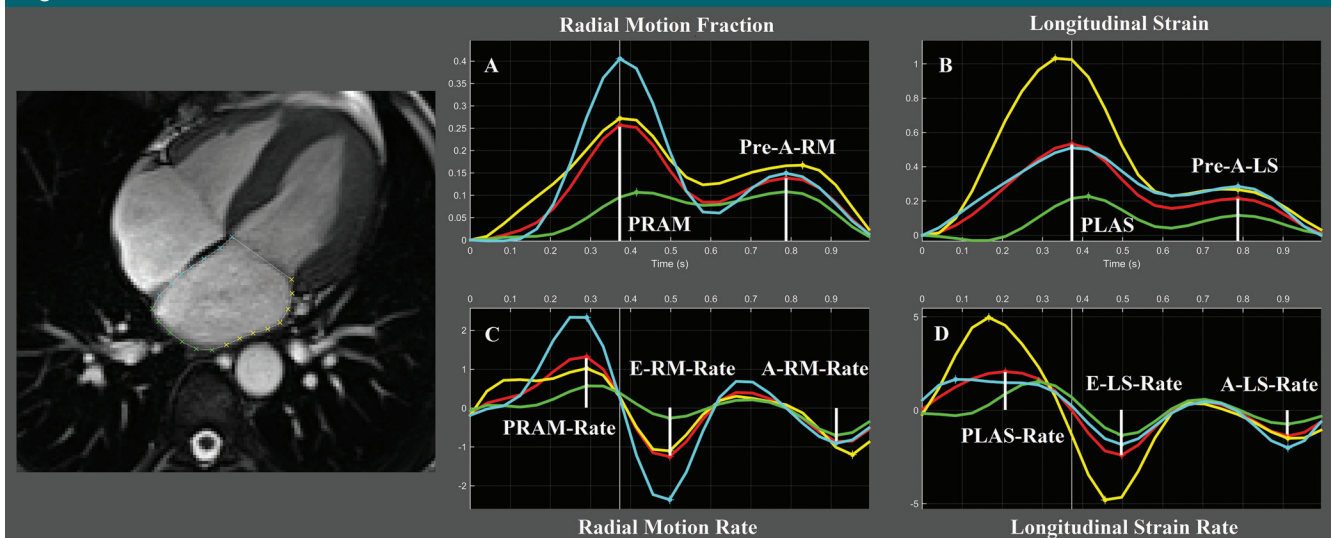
Radial Motion Fraction

A

0.4
0.35
0.3
0.25
0.2
0.15
0.1
0.05
0

Pre-A-RM

PRAM

0 0.1 0.2 0.3 0.4 0.5 0.6 0.7 0.8 0.9
Time (s)

Longitudinal Strain

B

1
0.8
0.6
0.4
0.2
0

Pre-A-LS

PLAS

0 0.1 0.2 0.3 0.4 0.5 0.6 0.7 0.8 0.9
Time (s)

0 0.1 0.2 0.3 0.4 0.5 0.6 0.7 0.8 0.9

C

2
1
0
-1
-2

E-RM-Rate

A-RM-Rate

PRAM-Rate

Radial Motion Rate

0 0.1 0.2 0.3 0.4 0.5 0.6 0.7 0.8 0.9

D

5
0
-5

E-LS-Rate

A-LS-Rate

PLAS-Rate

Longitudinal Strain Rate